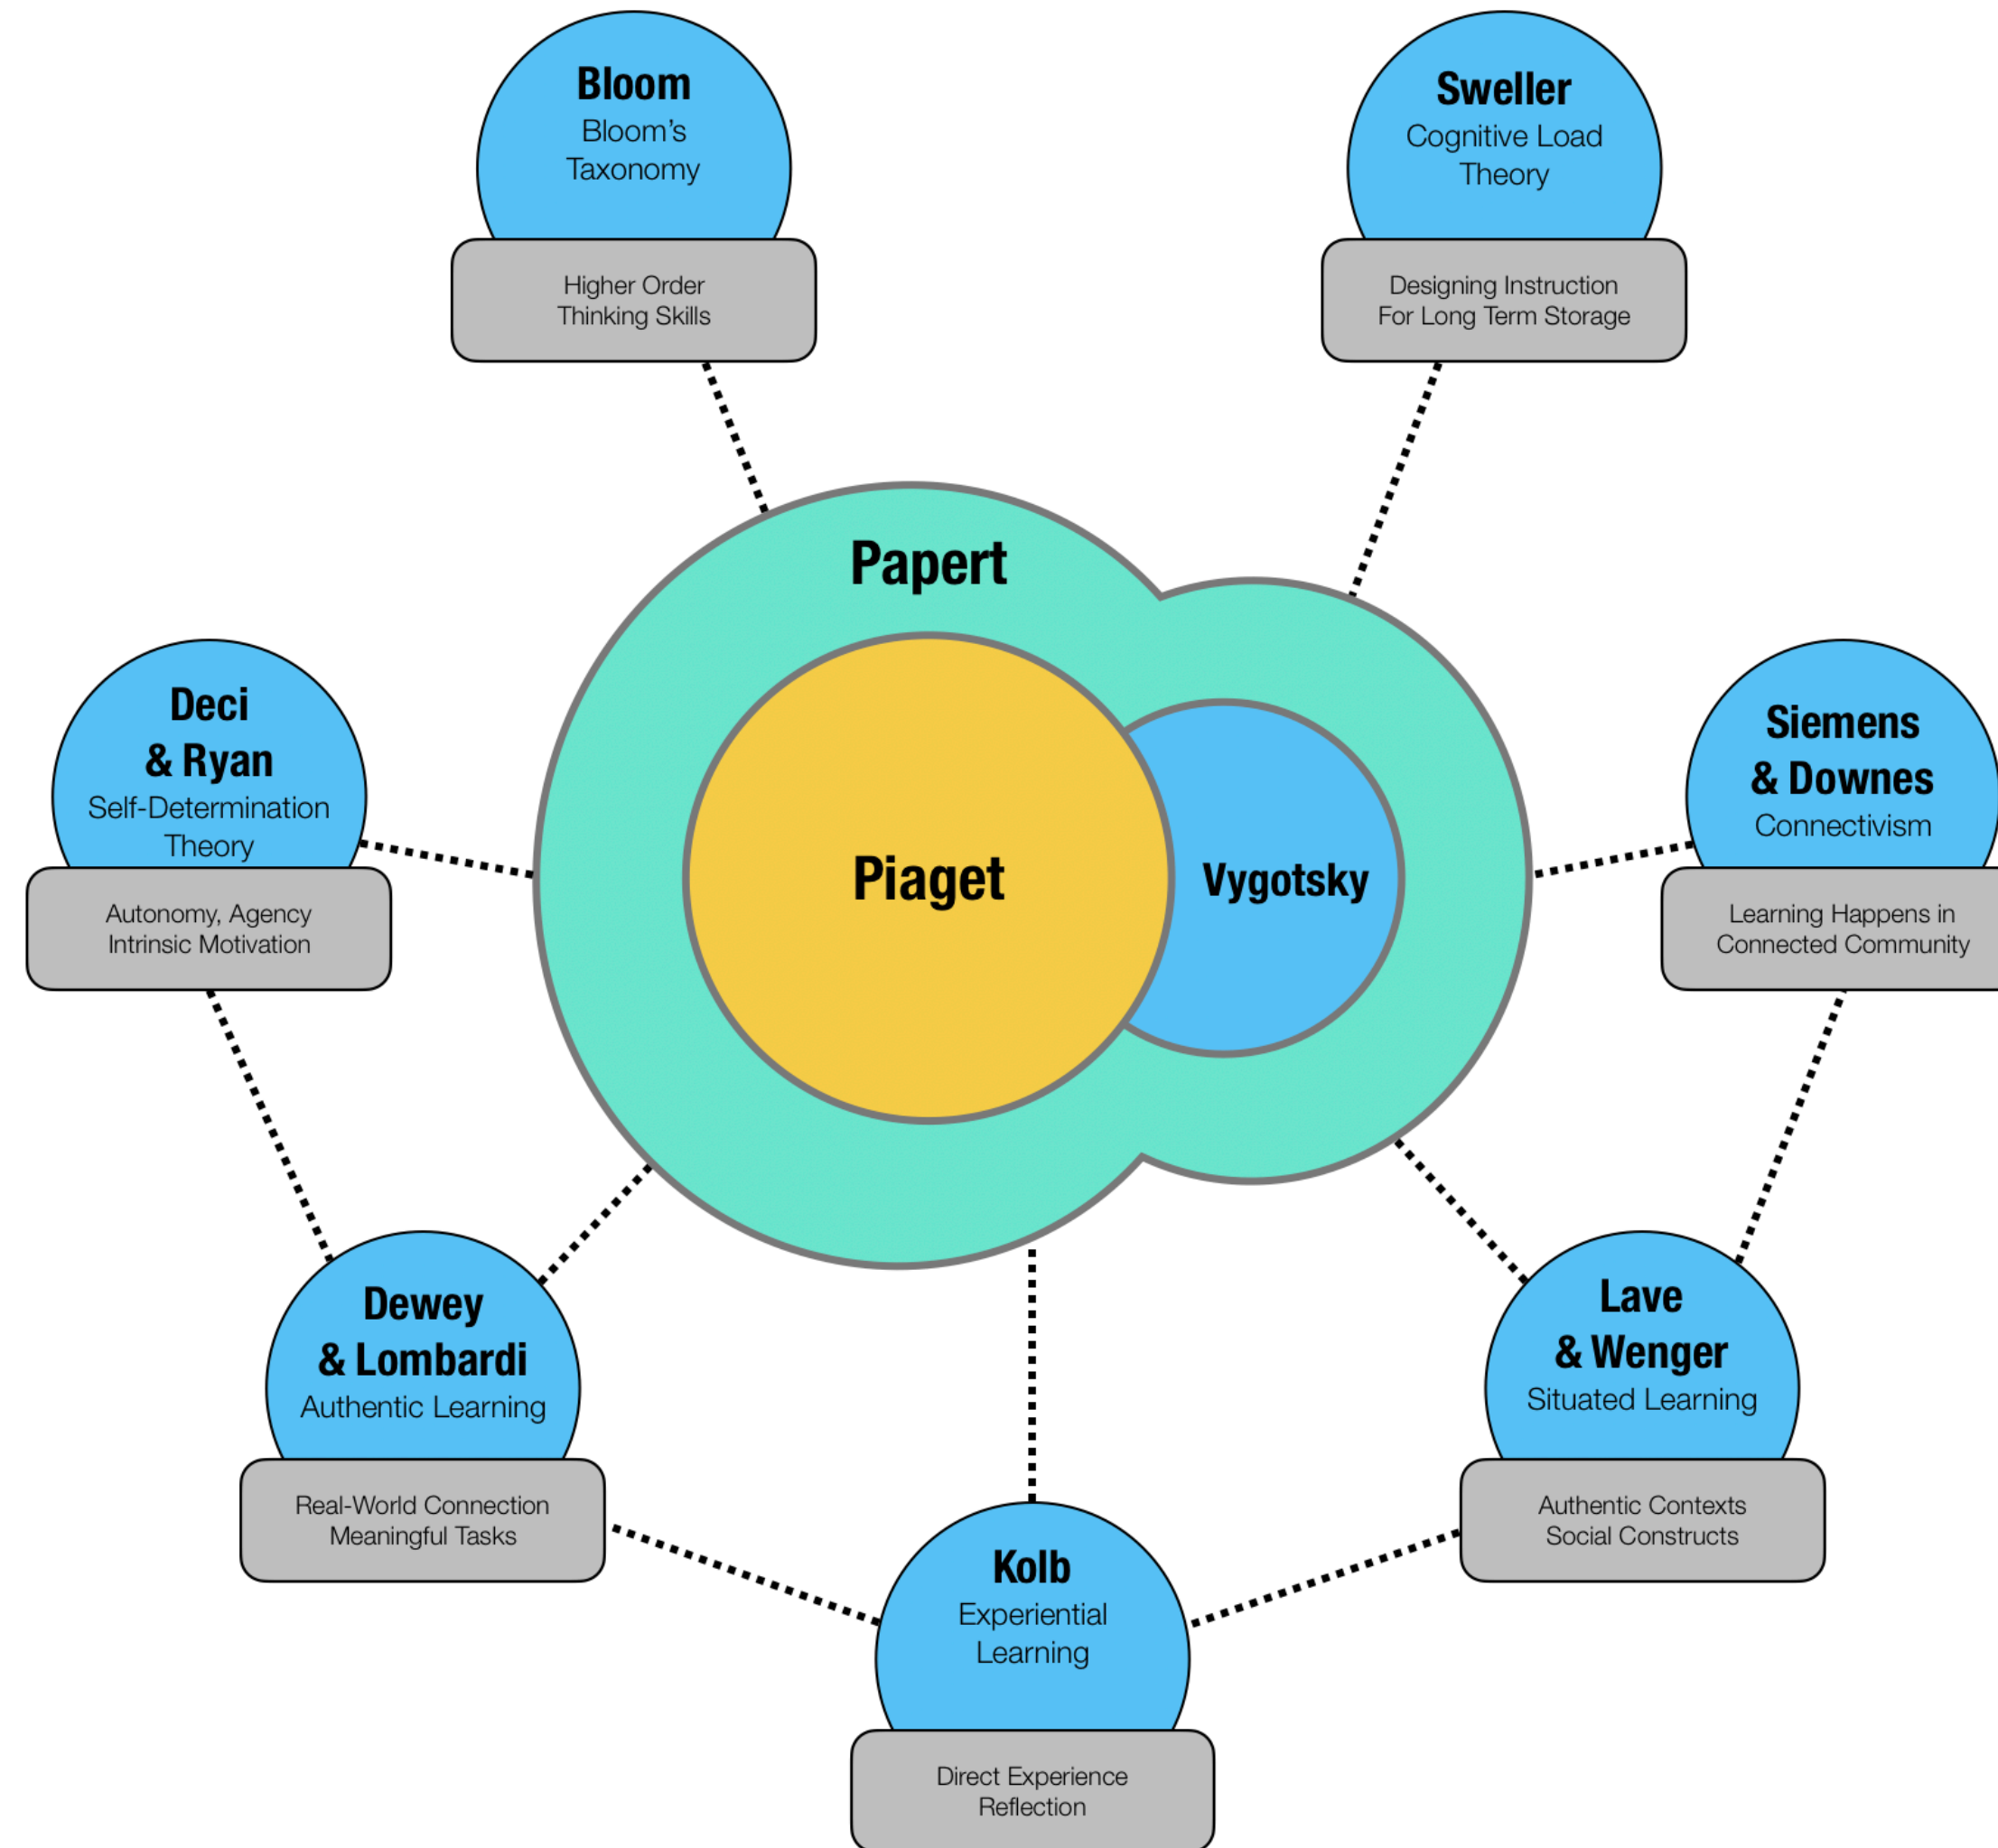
Bloom
Bloom's Taxonomy

Higher Order Thinking Skills

Sweller
Cognitive Load Theory

Designing Instruction For Long Term Storage

Papert

Deci & Ryan
Self-Determination Theory

Autonomy, Agency Intrinsic Motivation

Piaget

Vygotsky

Siemens & Downes
Connectivism

Learning Happens in Connected Community

Dewey & Lombardi
Authentic Learning

Real-World Connection Meaningful Tasks

Lave & Wenger
Situated Learning

Authentic Contexts Social Constructs

Kolb
Experiential Learning

Direct Experience Reflection